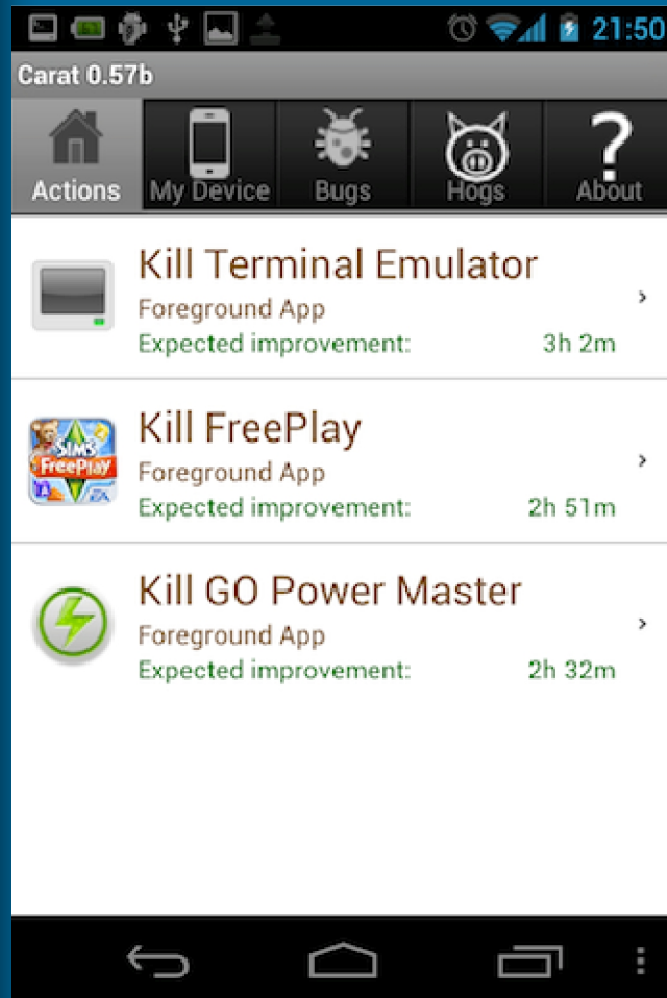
21:50

Carat 0.57b

Actions My Device Bugs Hogs About

Kill Terminal Emulator
Foreground App
Expected improvement: 3h 2m

Kill FreePlay
Foreground App
Expected improvement: 2h 51m

Kill GO Power Master
Foreground App
Expected improvement: 2h 32m